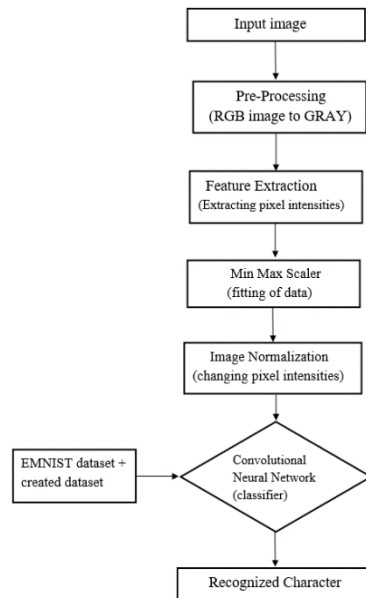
Input image

Pre-Processing
(RGB image to GRAY)

Feature Extraction
(Extracting pixel intensities)

Min Max Scaler
(fitting of data)

Image Normalization
(changing pixel intensities)

EMNIST dataset + created dataset

Convolutional Neural Network (classifier)

Recognized Character